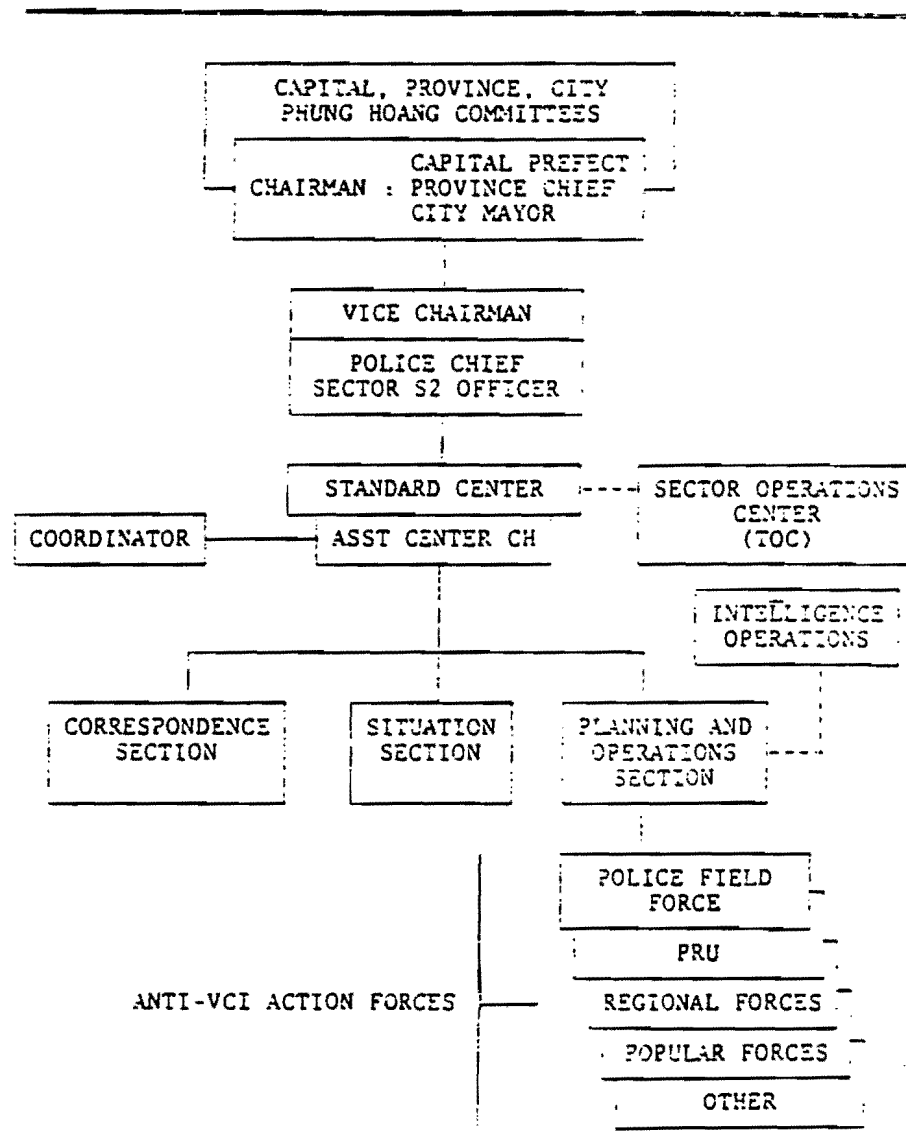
CAPITAL, PROVINCE, CITY
PHUNG HOANG COMMITTEES

CHAIRMAN : CAPITAL PREFECT
PROVINCE CHIEF
CITY MAYOR

VICE CHAIRMAN

POLICE CHIEF
SECTOR S2 OFFICER

STANDARD CENTER

SECTOR OPERATIONS
CENTER
(TOC)

COORDINATOR

ASST CENTER CH

INTELLIGENCE
OPERATIONS

CORRESPONDENCE
SECTION

SITUATION
SECTION

PLANNING AND
OPERATIONS
SECTION

POLICE FIELD
FORCE

PRU

ANTI-VCI ACTION FORCES

REGIONAL FORCES

POPULAR FORCES

OTHER